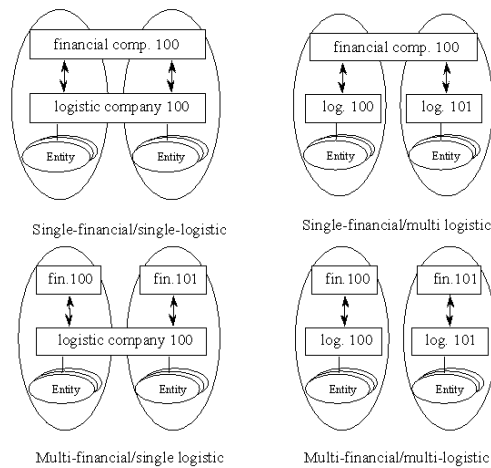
financial comp. 100

logistic company 100

Entity

Entity

Single-financial/single-logistic

financial comp. 100

log. 100

log. 101

Entity

Entity

Single-financial/multi logistic

fin.100

fin.101

logistic company 100

Entity

Entity

Multi-financial/single logistic

fin.100

fin.101

log. 100

log. 101

Entity

Entity

Multi-financial/multi-logistic